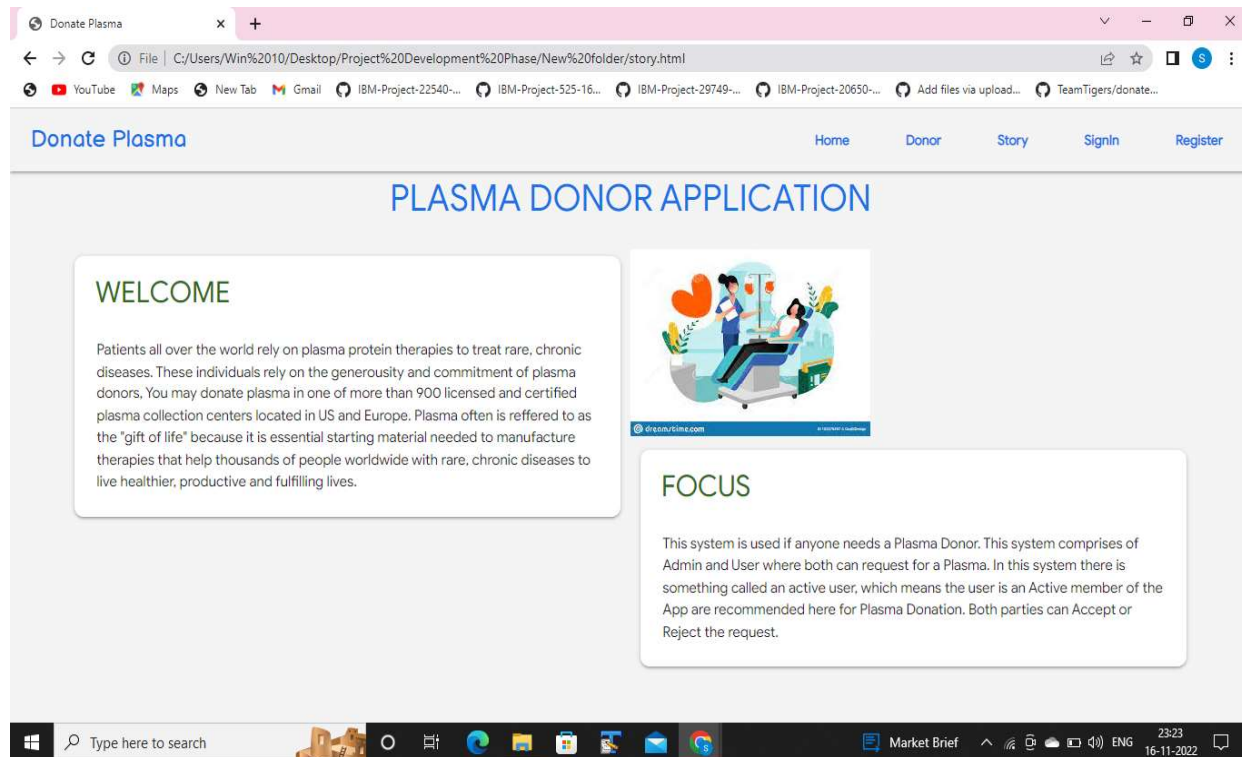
Donate Plasma ×
+

File | C:/Users/Win%2010/Desktop/Project%20Development%20Phase/New%20folder/story.html

YouTube Maps New Tab Gmail IBM-Project-22540-... IBM-Project-525-16... IBM-Project-29749-... IBM-Project-20650-... Add files via upload... TeamTigers/donate...

Donate Plasma

Home Donor Story SignIn Register

PLASMA DONOR APPLICATION

WELCOME

Patients all over the world rely on plasma protein therapies to treat rare, chronic diseases. These individuals rely on the generousity and commitment of plasma donors, You may donate plasma in one of more than 900 licensed and certified plasma collection centers located in US and Europe. Plasma often is reffered to as the "gift of life" because it is essential starting material needed to manufacture therapies that help thousands of people worldwide with rare, chronic diseases to live healthier, productive and fulfilling lives.

dreamstime.com

FOCUS

This system is used if anyone needs a Plasma Donor. This system comprises of Admin and User where both can request for a Plasma. In this system there is something called an active user, which means the user is an Active member of the App are recommended here for Plasma Donation. Both parties can Accept or Reject the request.

Type here to search

Market Brief ENG 23:23 16-11-2022